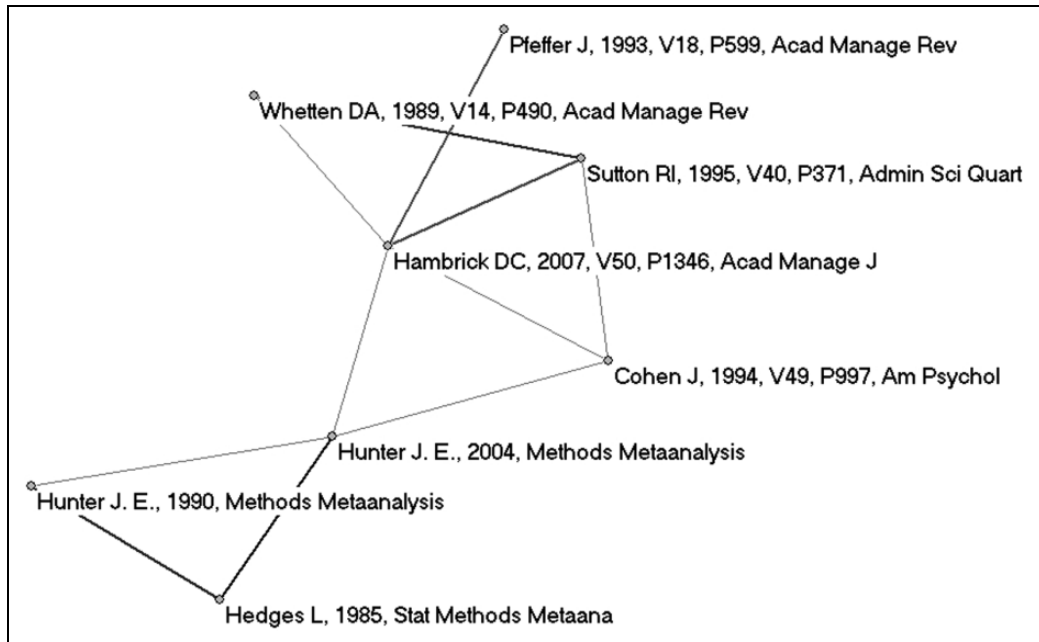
Pfeffer J, 1993, V18, P599, Acad Manage Rev

Whetten DA, 1989, V14, P490, Acad Manage Rev

Sutton RI, 1995, V40, P371, Admin Sci Quart

Hambrick DC, 2007, V50, P1346, Acad Manage J

Cohen J, 1994, V49, P997, Am Psychol

Hunter J. E., 2004, Methods Metaanalysis

Hunter J. E., 1990, Methods Metaanalysis

Hedges L, 1985, Stat Methods Metaana